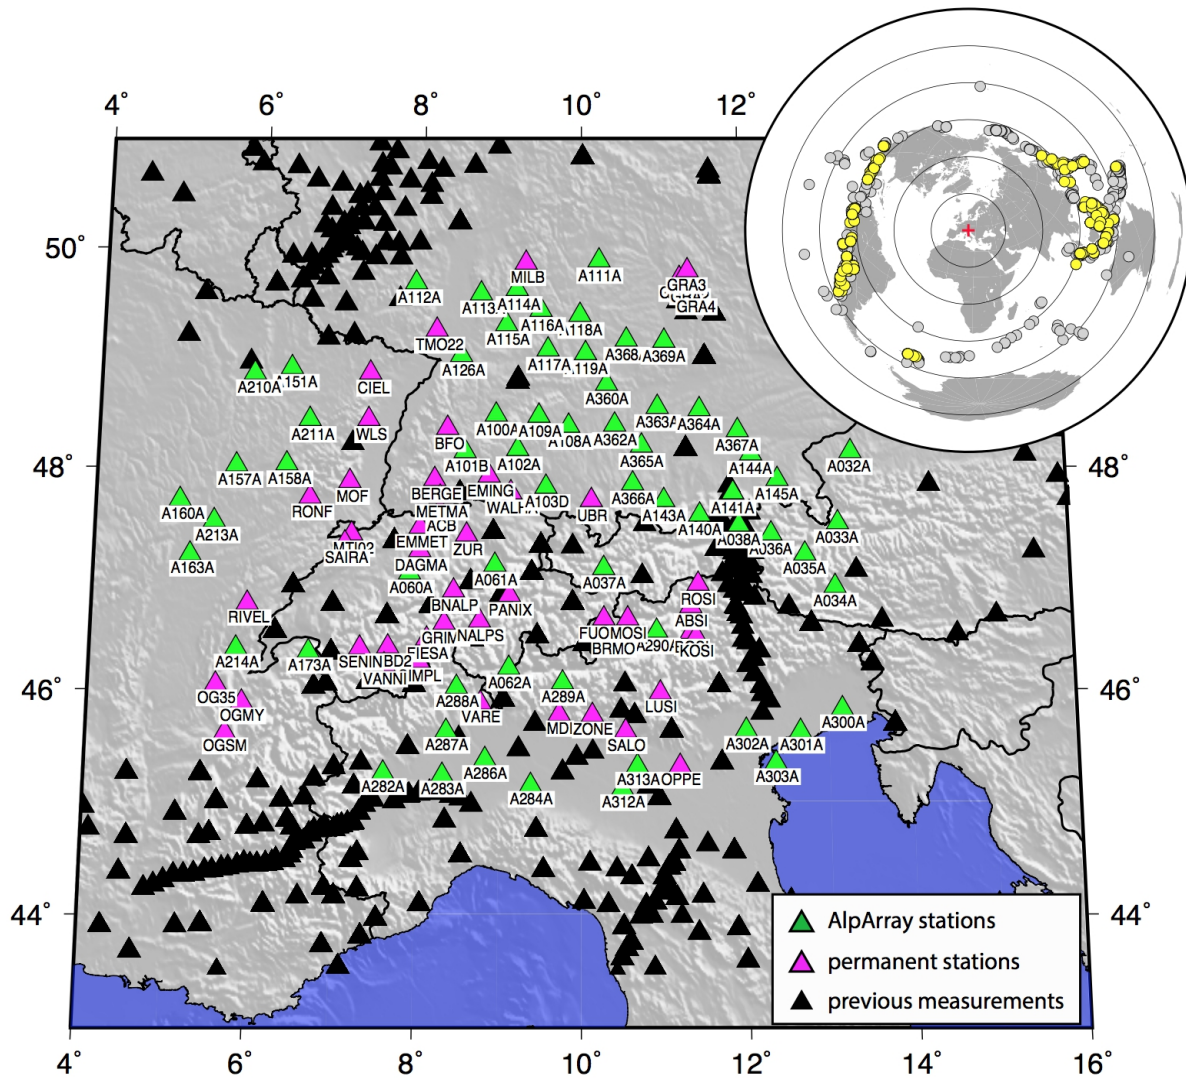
4° 6° 8° 10° 12°

50°
48°
46°
44°

48°
46°
44°

A112A
MILB
A111A
GRA3
GRA4
A113A
A114A
A116A
A118A
A115A
TMO22
A368A
A369A
A117A
A119A
A126A
A210A
A151A
CIEL
A360A
A211A
WLS
A100A
A109A
A108A
A362A
A363A
A364A
A367A
BFO
A032A
A101B
A102A
A365A
A144A
A157A
A158A
MOF
BERGE
EMING
A103D
UBR
A366A
A143A
A141A
A145A
A160A
RONF
METMA
WALHA
A140A
A213A
ACB
A038A
A036A
A033A
MTI02
EMMET
ZUR
A035A
A163A
SAIRA
DAGMA
A061A
A037A
A034A
A060A
ROSI
RIVEL
BNALP
PANIX
ABSI
GRIM
NALPS
FUOMOSI
A290A
A214A
A173A
SENIN
BDZ
FIESA
BRMO
KOSI
VANNI
IMPL
A062A
OG35
A288A
A289A
LUSI
OGMY
VARE
MDI
ZONE
A300A
OGSM
SALO
A302A
A301A
A287A
A282A
A283A
A286A
A313A
OPPE
A303A
A284A
A312A

AlpArray stations
permanent stations
previous measurements

4° 6° 8° 10° 12° 14° 16°